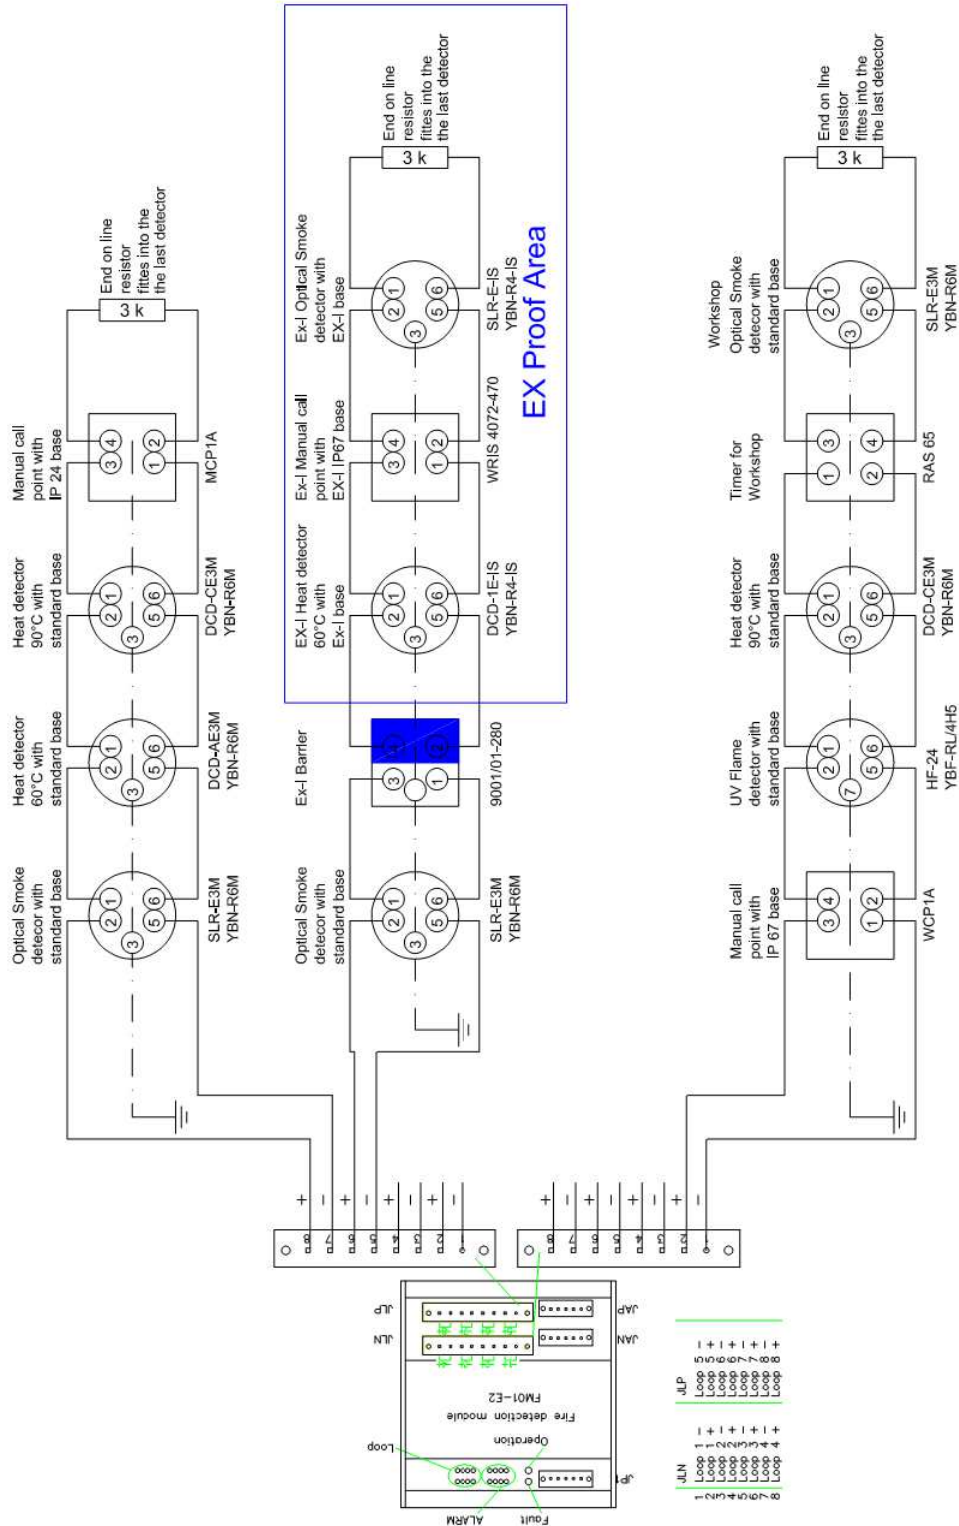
End on line resistor fittes into the the last detector

3 k

Manual call point with IP 24 base

MCP1A

Heat detector 90°C with standard base

DCD-CE3M YBN-R6M

Heat detector 60°C with standard base

DCD-AE3M YBN-R6M

Optical Smoke detecor with standard base

SLR-E3M YBN-R6M

End on line resistor fittes into the the last detector

3 k

Ex-I Optical Smoke detector with EX-I base

SLR-E-IS YBN-R4-IS

EX Proof Area

Ex-I Manual call point with EX-I IP67 base

WRIS 4072-470

EX-I Heat detector 60°C with Ex-I base

DCD-1E-IS YBN-R4-IS

Ex-I Barrier

9001/01-280

Optical Smoke detecor with standard base

SLR-E3M YBN-R6M

End on line resistor fittes into the the last detector

3 k

Workshop Optical Smoke detector with standard base

SLR-E3M YBN-R6M

Timer for Workshop

RAS 65

Heat detector 90°C with standard base

DCD-CE3M YBN-R6M

UV Flame detector with standard base

HF-24 YBF-RL/4H5

Manual call point with IP 67 base

WCP1A

+ - + - + - + -

8 7 6 5 4 3 2 1

+ - + - + - + -

8 7 6 5 4 3 2 1

JLP JAP JLN JAN

FM01-E2

Fire detection module

Operation

Loop

JP1

ALARM

Fault

JLN
1 Loop 1 -
2 Loop 1 +
3 Loop 2 -
4 Loop 2 +
5 Loop 3 -
6 Loop 3 +
7 Loop 4 -
8 Loop 4 +

JLP
Loop 5 -
Loop 5 +
Loop 6 -
Loop 6 +
Loop 7 -
Loop 7 +
Loop 8 -
Loop 8 +